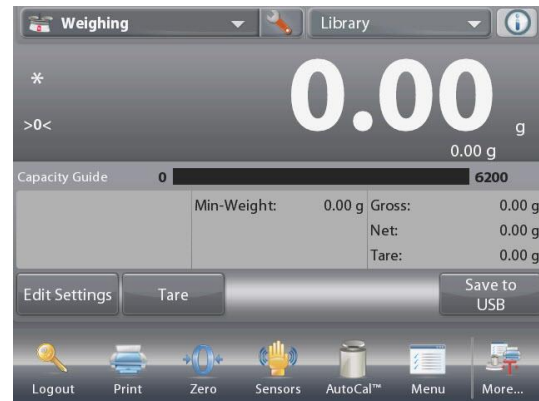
Weighing

Library

*

>0<

0.00 g

0.00 g

Capacity Guide 0 6200

| | Min-Weight: | 0.00 g | Gross: | 0.00 g |
|---|---|---|---|---|
| | | | Net: | 0.00 g |
| | | | Tare: | 0.00 g |

Edit Settings

Tare

Save to USB

Logout Print Zero Sensors AutoCal™ Menu More...